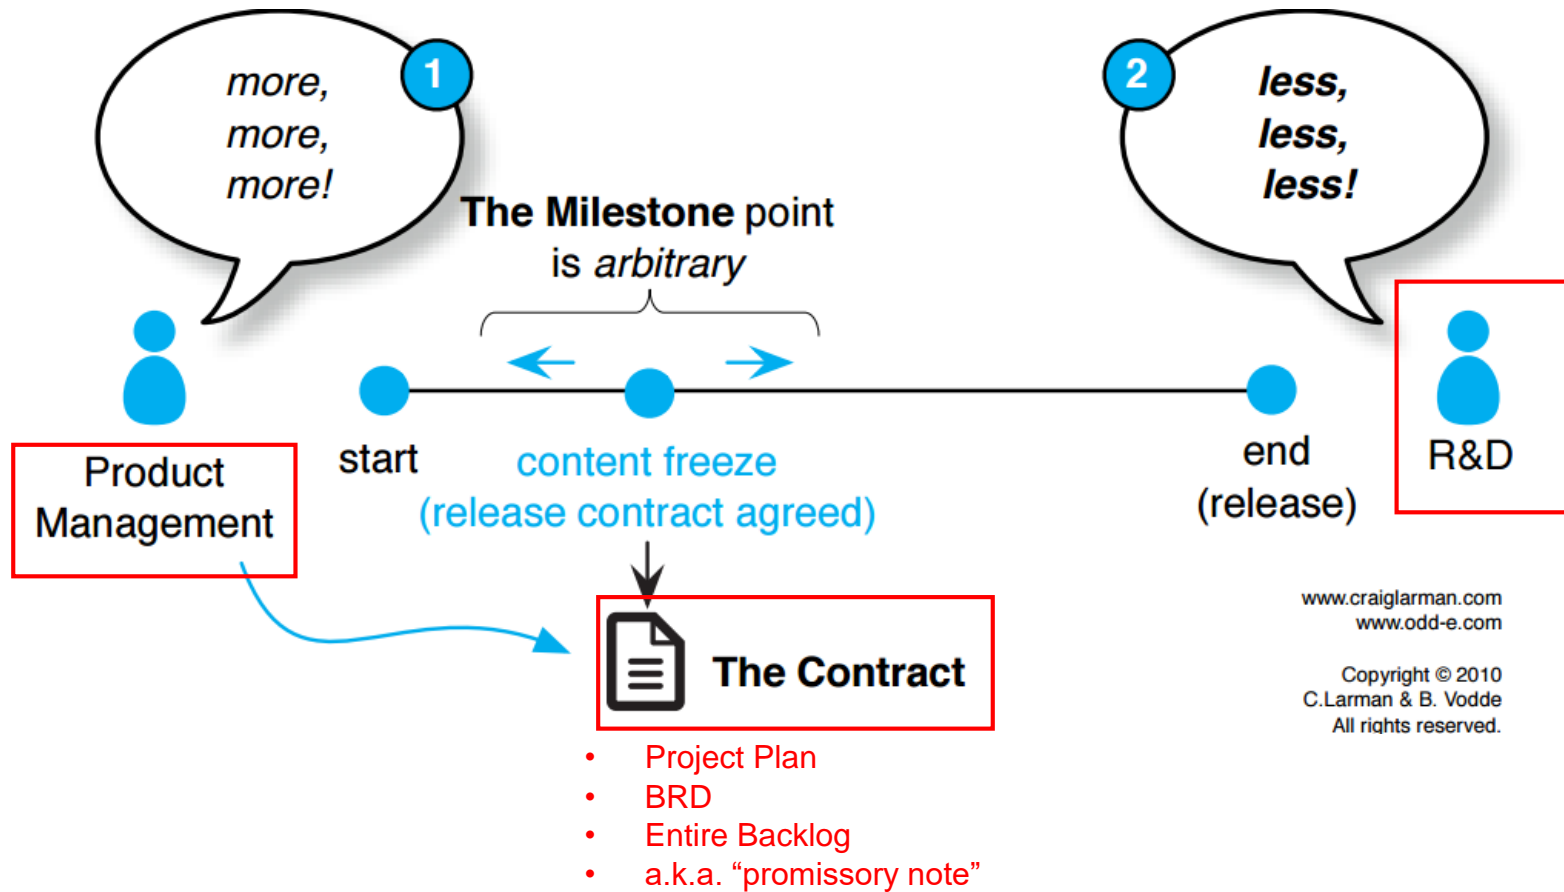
1
more,
more,
more!

2
less,
less,
less!

The Milestone point
is arbitrary

Product Management

start

content freeze
(release contract agreed)

end
(release)

R&D

The Contract

- Project Plan
- BRD
- Entire Backlog
- a.k.a. “promissory note”

www.craiglarman.com
www.odd-e.com

Copyright © 2010
C.Larman & B. Vodde
All rights reserved.